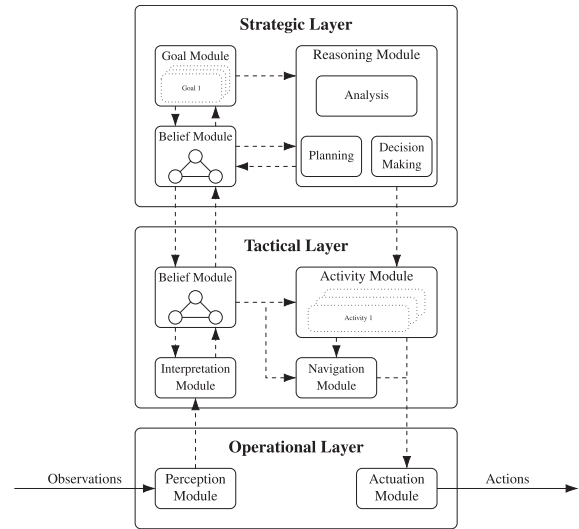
Strategic Layer

Goal Module

Goal 1

Reasoning Module

Analysis

Belief Module

Planning

Decision Making

Tactical Layer

Belief Module

Activity Module

Activity 1

Interpretation Module

Navigation Module

Operational Layer

Observations

Perception Module

Actuation Module

Actions